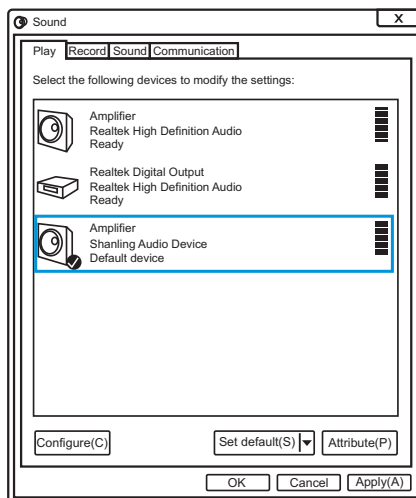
Sound

x

Play Record Sound Communication

Select the following devices to modify the settings:

Amplifier
Realtek High Definition Audio
Ready

Realtek Digital Output
Realtek High Definition Audio
Ready

Amplifier
Shanling Audio Device
Default device

Configure(C)

Set default(S)

Attribute(P)

OK

Cancel

Apply(A)